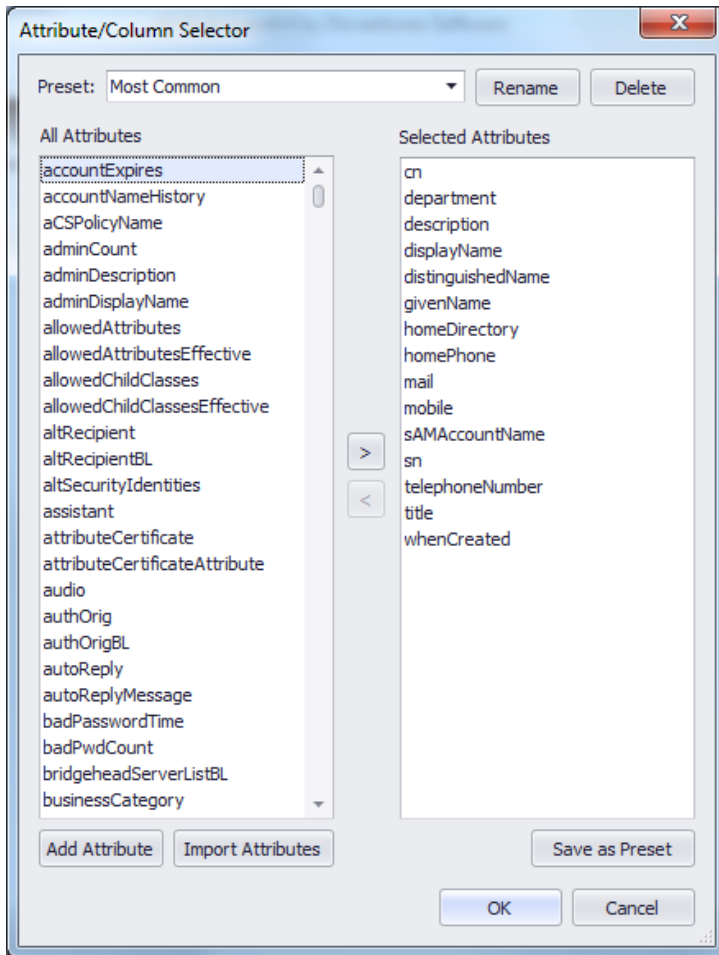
Attribute/Column Selector

Preset: Most Common

Rename

Delete

All Attributes

accountExpires
accountNameHistory
aCSPolicyName
adminCount
adminDescription
adminDisplayName
allowedAttributes
allowedAttributesEffective
allowedChildClasses
allowedChildClassesEffective
altRecipient
altRecipientBL
altSecurityIdentities
assistant
attributeCertificate
attributeCertificateAttribute
audio
authOrig
authOrigBL
autoReply
autoReplyMessage
badPasswordTime
badPwdCount
bridgeheadServerListBL
businessCategory

>

<

Selected Attributes

cn
department
description
displayName
distinguishedName
givenName
homeDirectory
homePhone
mail
mobile
sAMAccountName
sn
telephoneNumber
title
whenCreated

Add Attribute

Import Attributes

Save as Preset

OK

Cancel